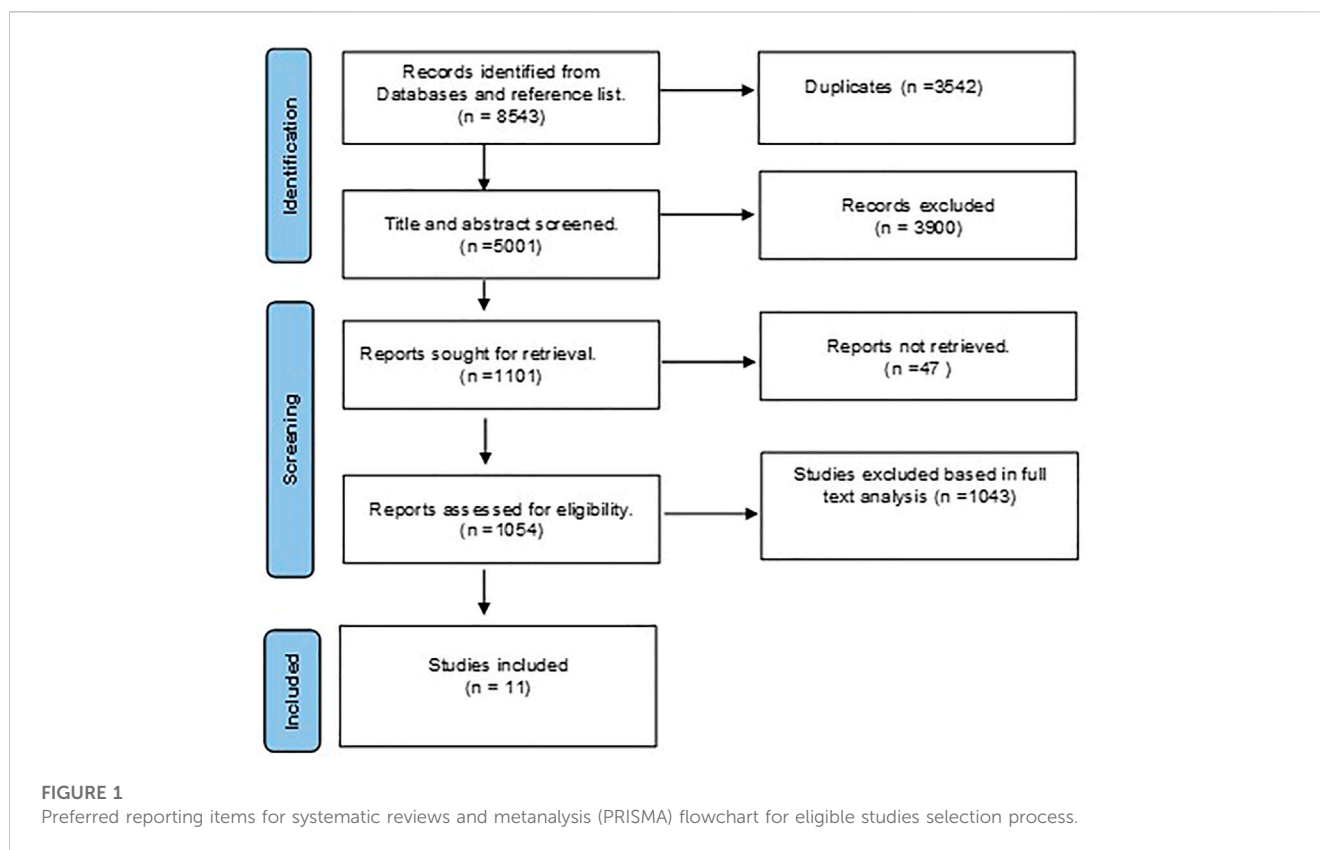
Identification

Records identified from Databases and reference list. (n = 8543)

Duplicates (n =3542)

Title and abstract screened. (n =5001)

Records excluded (n = 3900)

Screening

Reports sought for retrieval. (n =1101)

Reports not retrieved. (n =47 )

Reports assessed for eligibility. (n =1054)

Studies excluded based in full text analysis (n =1043)

Included

Studies included (n = 11)

FIGURE 1
Preferred reporting items for systematic reviews and metanalysis (PRISMA) flowchart for eligible studies selection process.